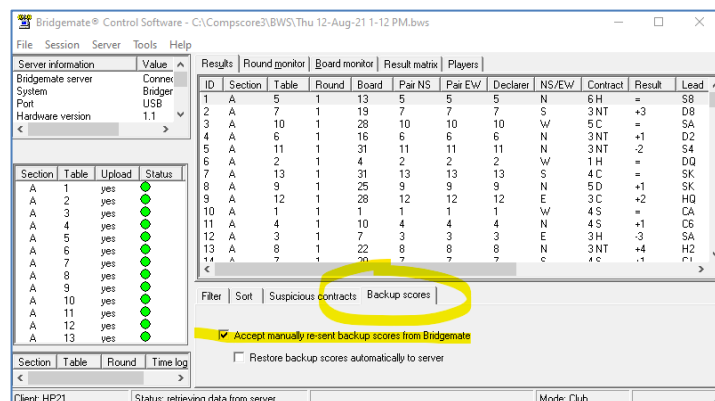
Bridgemate® Control Software - C:\Compscore3\BWS\Thu 12-Aug-21 1-12 PM.bws

File Session Server Tools Help

| Server information | Value |
|---|---|
| Bridgemate server | Connec |
| System | Bridger |
| Port | USB |
| Hardware version | 1.1 |

| Section | Table | Upload | Status |
|---|---|---|---|
| A | 1 | yes | |
| A | 2 | yes | |
| A | 3 | yes | |
| A | 4 | yes | |
| A | 5 | yes | |
| A | 6 | yes | |
| A | 7 | yes | |
| A | 8 | yes | |
| A | 9 | yes | |
| A | 10 | yes | |
| A | 11 | yes | |
| A | 12 | yes | |
| A | 13 | yes | |

| Section | Table | Round | Time log |
|---|---|---|---|

Results | Round monitor | Board monitor | Result matrix | Players

| ID | Section | Table | Round | Board | Pair NS | Pair EW | Declarer | NS/EW | Contract | Result | Lead |
|---|---|---|---|---|---|---|---|---|---|---|---|
| 1 | A | 5 | 1 | 13 | 5 | 5 | 5 | N | 6 H | = | S8 |
| 2 | A | 7 | 1 | 19 | 7 | 7 | 7 | S | 3 NT | +3 | D8 |
| 3 | A | 10 | 1 | 28 | 10 | 10 | 10 | W | 5 C | = | SA |
| 4 | A | 6 | 1 | 16 | 6 | 6 | 6 | N | 3 NT | +1 | D2 |
| 5 | A | 11 | 1 | 31 | 11 | 11 | 11 | N | 3 NT | -2 | S4 |
| 6 | A | 2 | 1 | 4 | 2 | 2 | 2 | W | 1 H | = | DQ |
| 7 | A | 13 | 1 | 31 | 13 | 13 | 13 | S | 4 C | = | SK |
| 8 | A | 9 | 1 | 25 | 9 | 9 | 9 | N | 5 D | +1 | SK |
| 9 | A | 12 | 1 | 28 | 12 | 12 | 12 | E | 3 C | +2 | HQ |
| 10 | A | 1 | 1 | 1 | 1 | 1 | 1 | W | 4 S | = | CA |
| 11 | A | 4 | 1 | 10 | 4 | 4 | 4 | N | 4 S | +1 | C6 |
| 12 | A | 3 | 1 | 7 | 3 | 3 | 3 | E | 3 H | -3 | SA |
| 13 | A | 8 | 1 | 22 | 8 | 8 | 8 | N | 3 NT | +4 | H2 |

Filter | Sort | Suspicious contracts | Backup scores

☑ Accept manually re-sent backup scores from Bridgemate

☐ Restore backup scores automatically to server

Client: HP21 | Status: retrieving data from server | Mode: Club